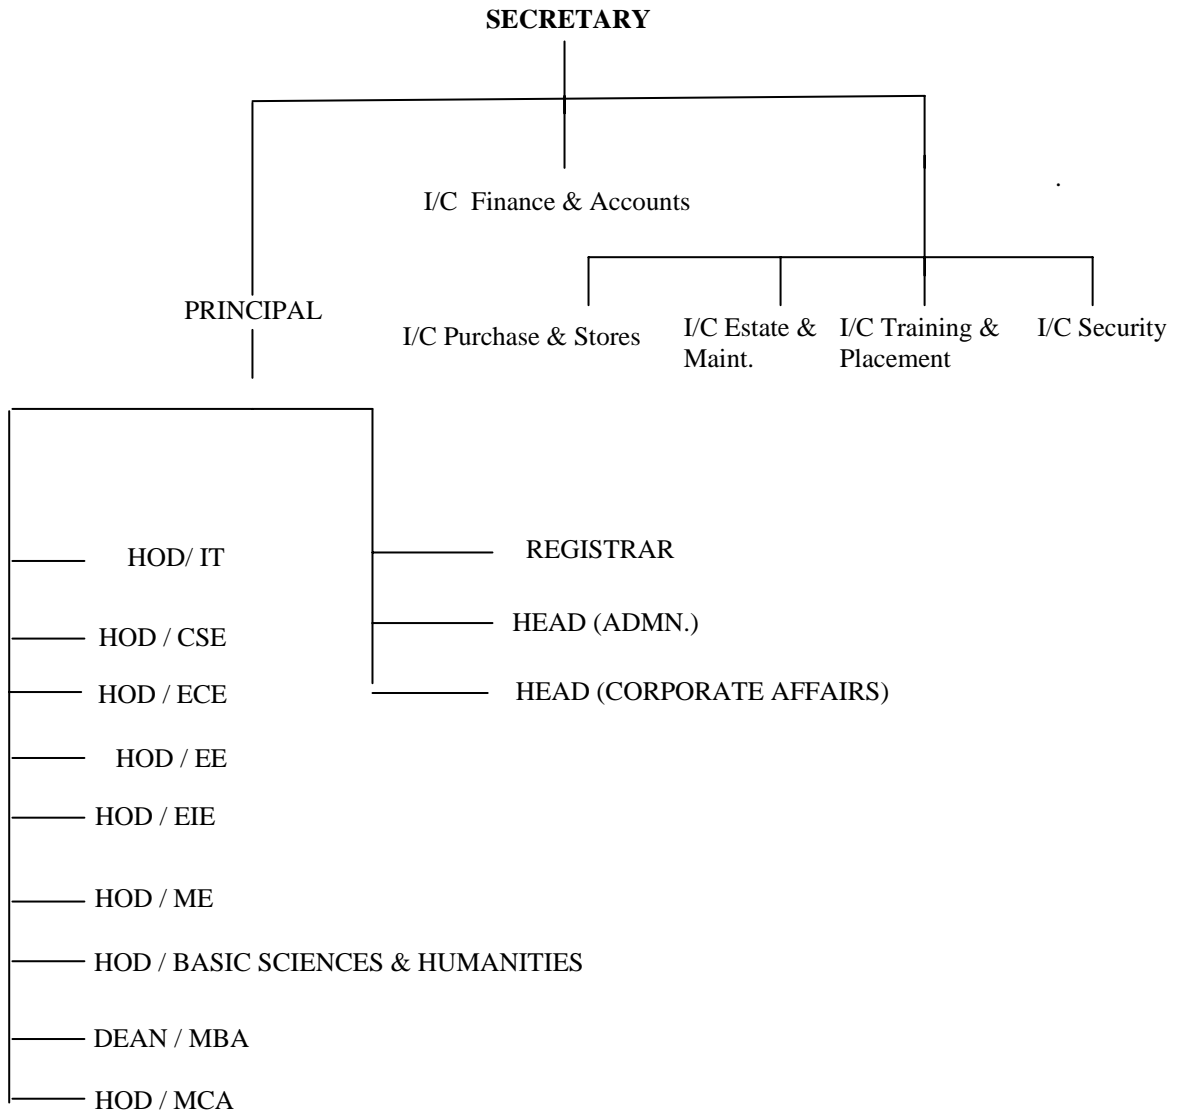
SECRETARY

I/C Finance & Accounts

PRINCIPAL

I/C Purchase & Stores

I/C Estate & Maint.

I/C Training & Placement

I/C Security

HOD/ IT

HOD / CSE

HOD / ECE

HOD / EE

HOD / EIE

HOD / ME

HOD / BASIC SCIENCES & HUMANITIES

DEAN / MBA

HOD / MCA

REGISTRAR

HEAD (ADMN.)

HEAD (CORPORATE AFFAIRS)